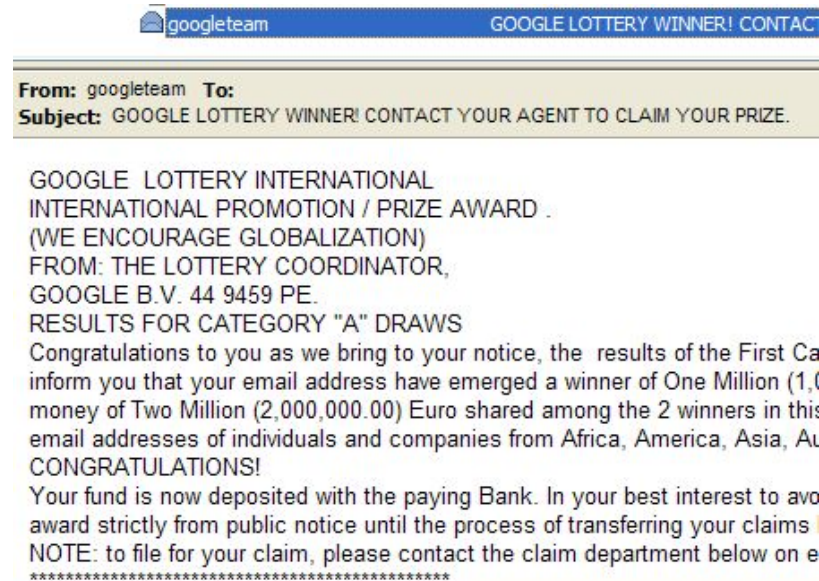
googleteam GOOGLE LOTTERY WINNER! CONTACT

From: googleteam To:
Subject: GOOGLE LOTTERY WINNER! CONTACT YOUR AGENT TO CLAIM YOUR PRIZE.

GOOGLE LOTTERY INTERNATIONAL
INTERNATIONAL PROMOTION / PRIZE AWARD .
(WE ENCOURAGE GLOBALIZATION)
FROM: THE LOTTERY COORDINATOR,
GOOGLE B.V. 44 9459 PE.
RESULTS FOR CATEGORY "A" DRAWS
Congratulations to you as we bring to your notice, the results of the First Ca
inform you that your email address have emerged a winner of One Million (1,0
money of Two Million (2,000,000.00) Euro shared among the 2 winners in this
email addresses of individuals and companies from Africa, America, Asia, Au
CONGRATULATIONS!
Your fund is now deposited with the paying Bank. In your best interest to avo
award strictly from public notice until the process of transferring your claims
NOTE: to file for your claim, please contact the claim department below on e
**********************************************